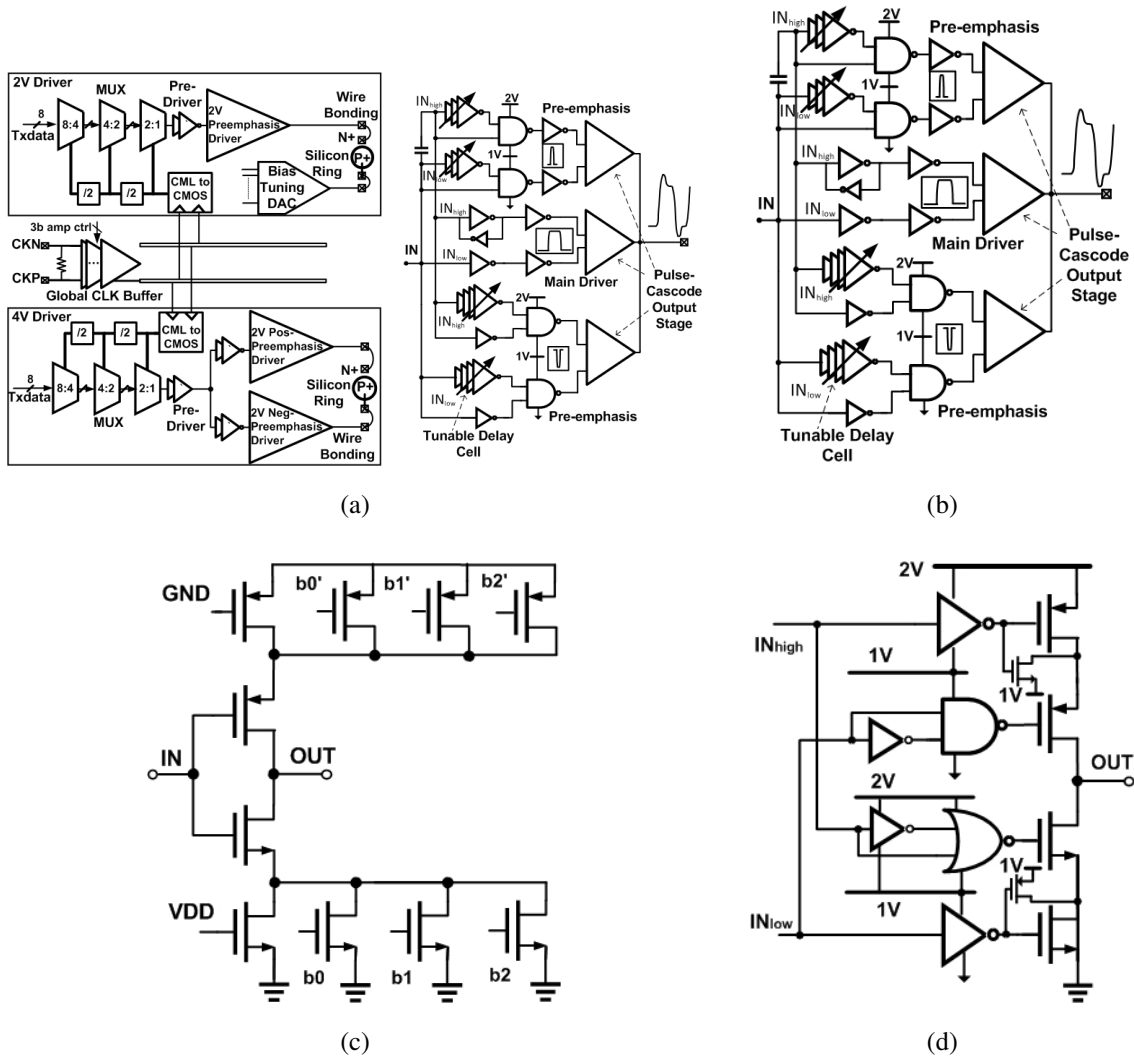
2V Driver
MUX
Pre-Driver
8
Txdata
8:4
4:2
2:1
2V Preemphasis Driver
Wire Bonding
N+
P+
Silicon Ring
/2
/2
CML to CMOS
Bias Tuning DAC
3b amp ctrl
CKN
CKP
Global CLK Buffer
4V Driver
/2
/2
CML to CMOS
8
Txdata
8:4
4:2
2:1
MUX
Pre-Driver
2V Pos-Preemphasis Driver
2V Neg-Preemphasis Driver
N+
P+
Silicon Ring
Wire Bonding

IN$_{high}$
2V
Pre-emphasis
1V
IN$_{low}$
IN$_{high}$
IN
IN$_{low}$
Main Driver
Pulse-Cascode Output Stage
2V
IN$_{high}$
1V
IN$_{low}$
Pre-emphasis
Tunable Delay Cell

(a)

IN$_{high}$
2V
Pre-emphasis
1V
IN$_{low}$
IN$_{high}$
IN
IN$_{low}$
Main Driver
Pulse-Cascode Output Stage
2V
IN$_{high}$
1V
IN$_{low}$
Pre-emphasis
Tunable Delay Cell

(b)

GND
b0'
b1'
b2'
IN
OUT
VDD
b0
b1
b2

(c)

2V
IN$_{high}$
1V
1V
2V
OUT
1V
1V
IN$_{low}$

(d)